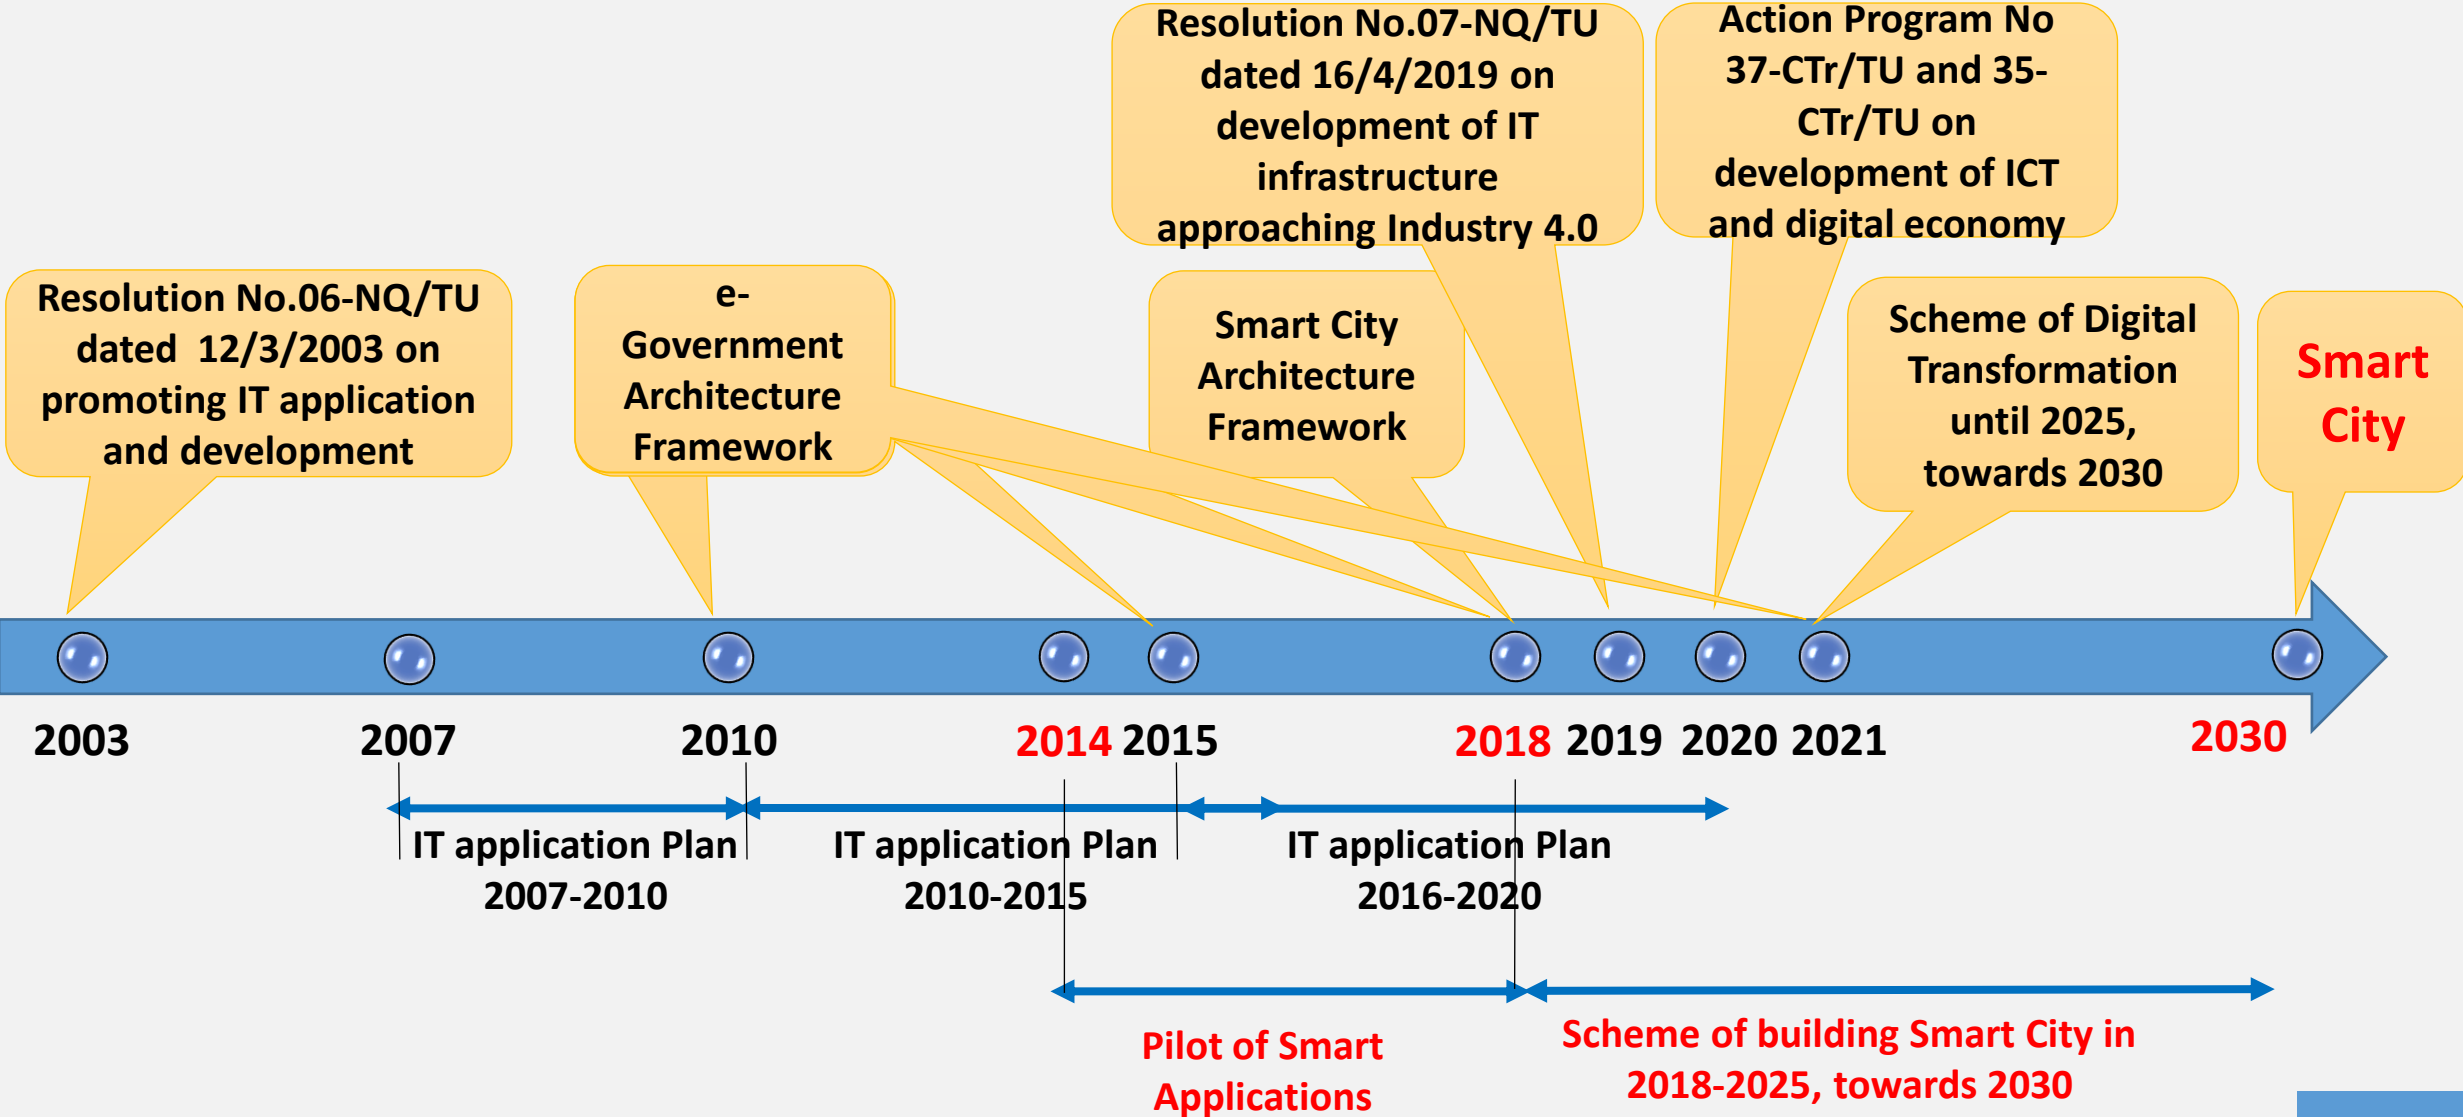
Resolution No.07-NQ/TU dated 16/4/2019 on development of IT infrastructure approaching Industry 4.0

Action Program No 37-CTr/TU and 35-CTr/TU on development of ICT and digital economy

Resolution No.06-NQ/TU dated 12/3/2003 on promoting IT application and development

e-Government Architecture Framework

Smart City Architecture Framework

Scheme of Digital Transformation until 2025, towards 2030

Smart City

2003

2007

2010

2014 2015

2018 2019 2020 2021

2030

IT application Plan 2007-2010

IT application Plan 2010-2015

IT application Plan 2016-2020

Pilot of Smart Applications

Scheme of building Smart City in 2018-2025, towards 2030